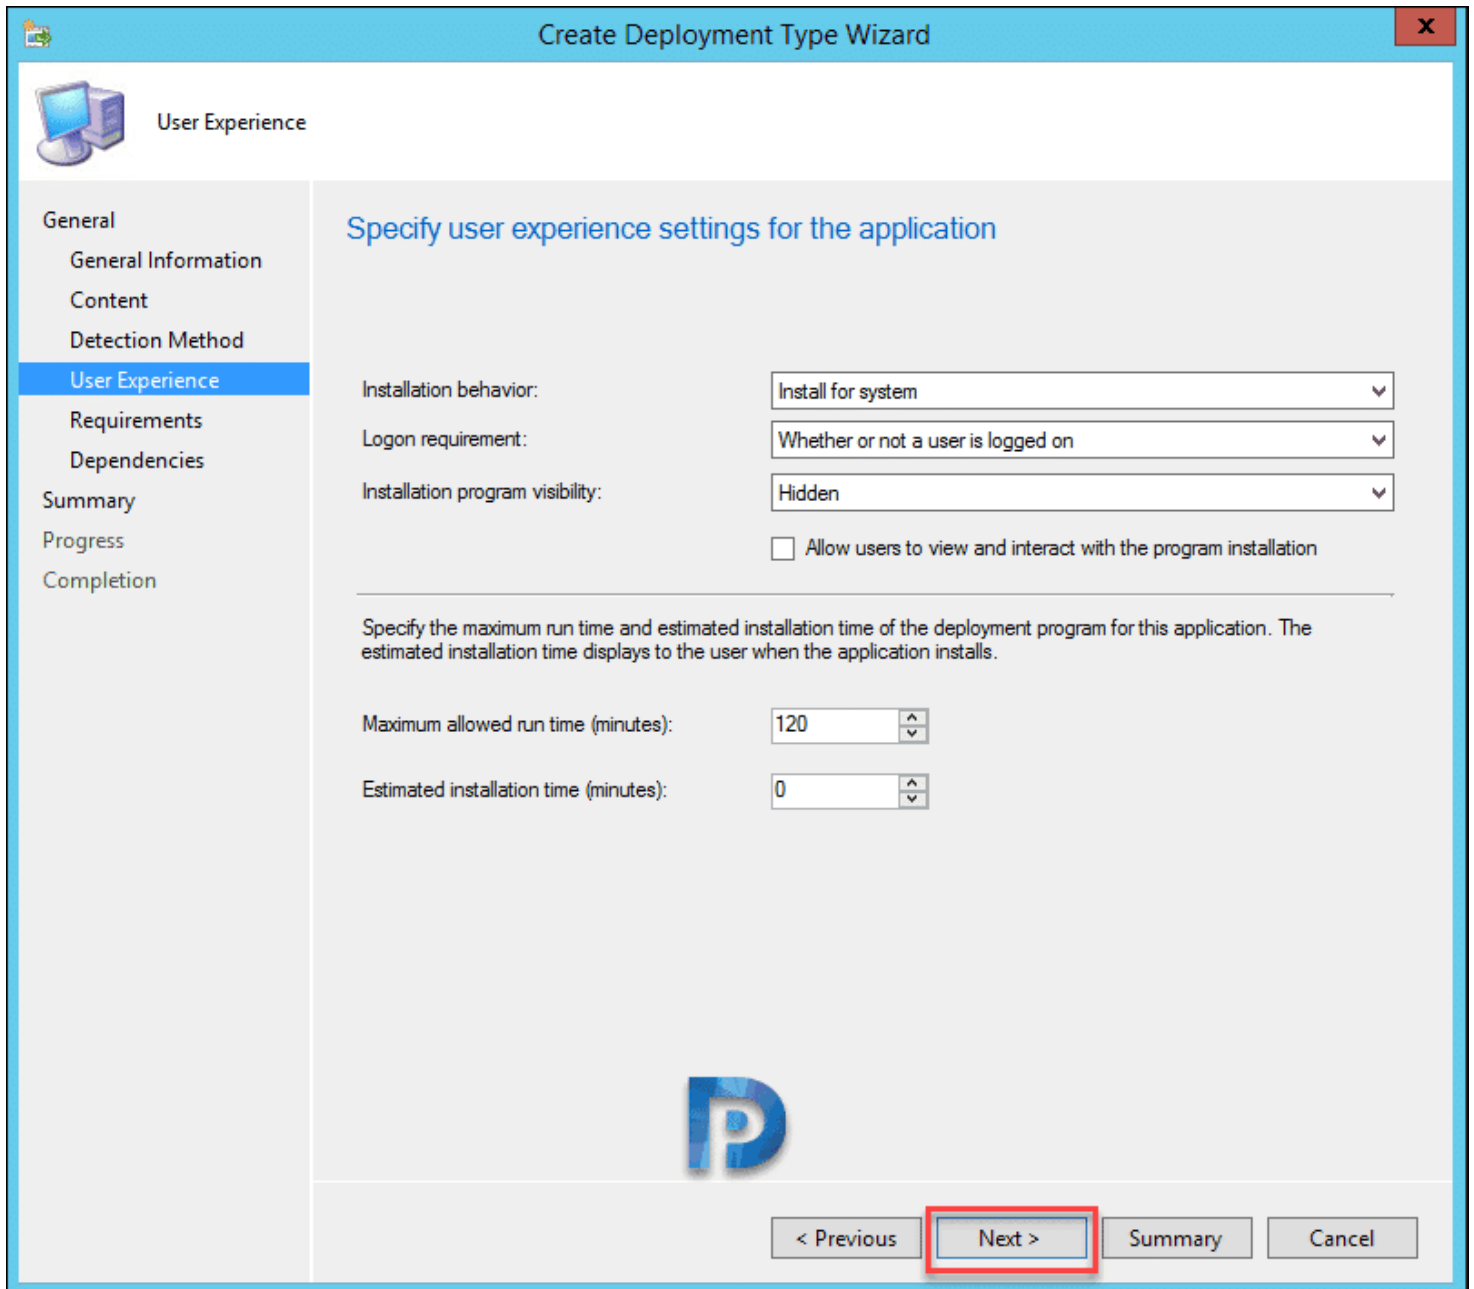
Create Deployment Type Wizard

User Experience

General
General Information
Content
Detection Method
User Experience
Requirements
Dependencies
Summary
Progress
Completion

Specify user experience settings for the application

Installation behavior: Install for system

Logon requirement: Whether or not a user is logged on

Installation program visibility: Hidden

Allow users to view and interact with the program installation

Specify the maximum run time and estimated installation time of the deployment program for this application. The estimated installation time displays to the user when the application installs.

Maximum allowed run time (minutes): 120

Estimated installation time (minutes): 0

< Previous
Next >
Summary
Cancel